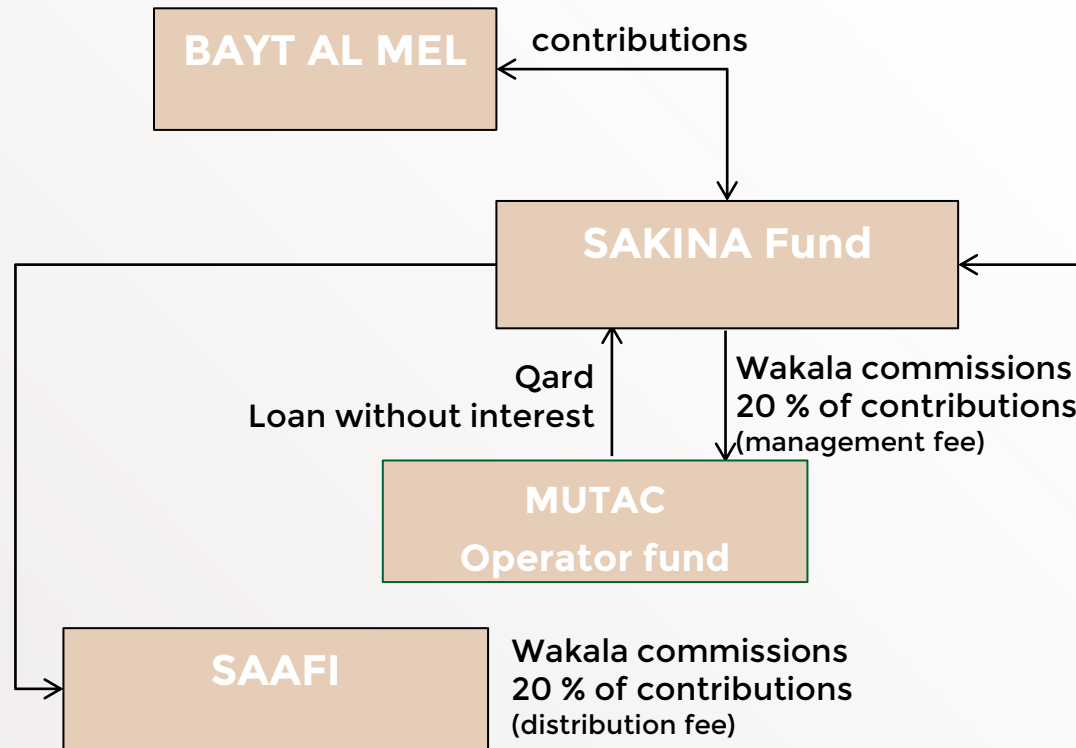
BAYT AL MEL

contributions

SAKINA Fund

Qard
Loan without interest

Wakala commissions
20 % of contributions
(management fee)

MUTAC
Operator fund

SAAFI

Wakala commissions
20 % of contributions
(distribution fee)